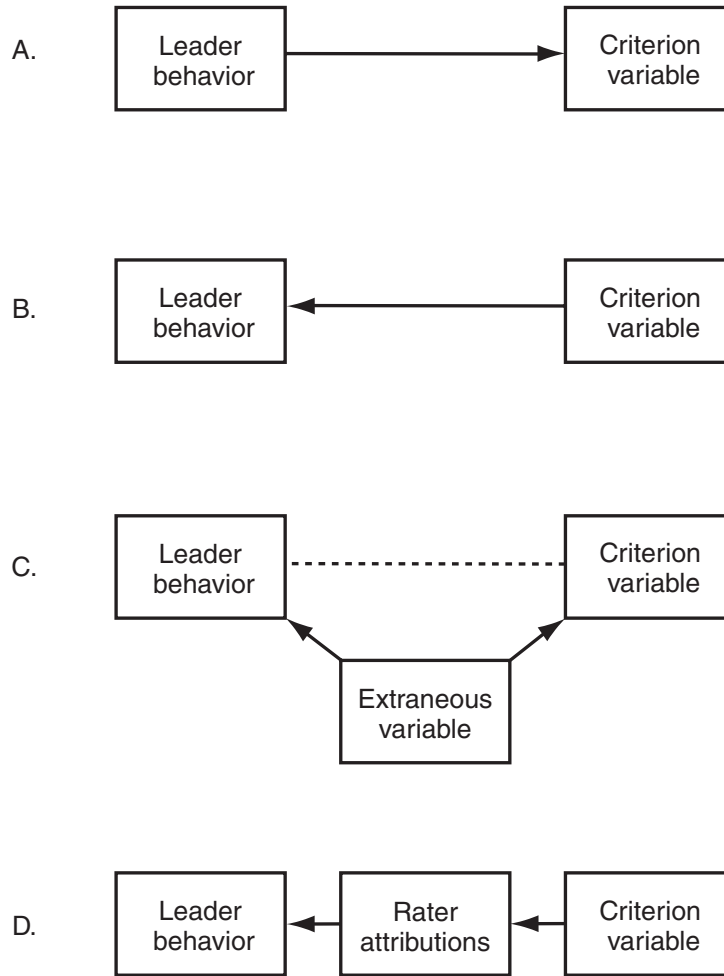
A.

Leader behavior

Criterion variable

B.

Leader behavior

Criterion variable

C.

Leader behavior

Criterion variable

Extraneous variable

D.

Leader behavior

Rater attributions

Criterion variable